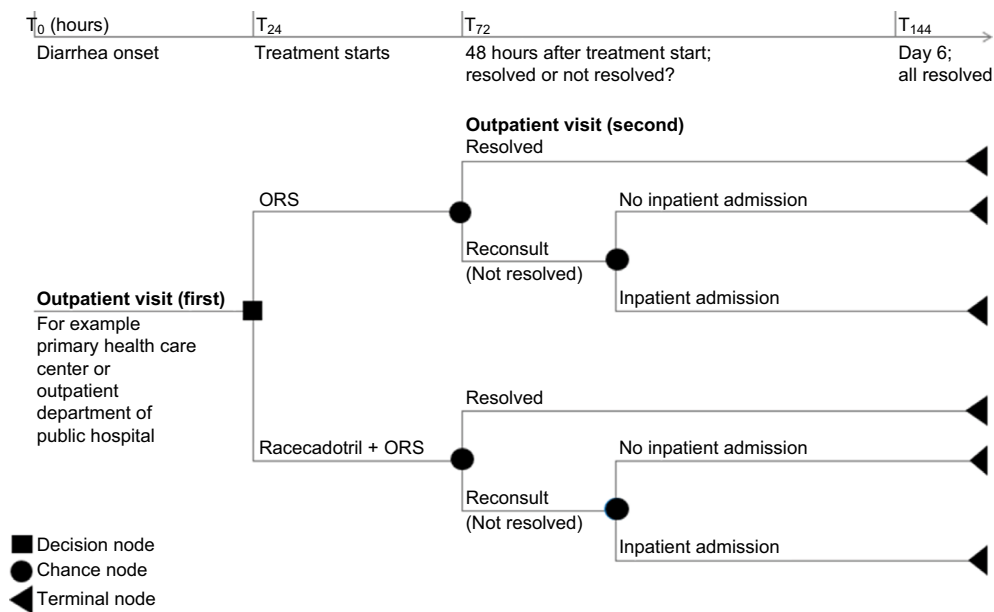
$T_0$ (hours)
Diarrhea onset

$T_{24}$
Treatment starts

$T_{72}$
48 hours after treatment start; resolved or not resolved?

$T_{144}$
Day 6; all resolved

Outpatient visit (second)

Resolved

ORS

No inpatient admission

Reconsult
(Not resolved)

Outpatient visit (first)
For example primary health care center or outpatient department of public hospital

Inpatient admission

Resolved

Racecadotril + ORS

No inpatient admission

Reconsult
(Not resolved)

Inpatient admission

Decision node
Chance node
Terminal node